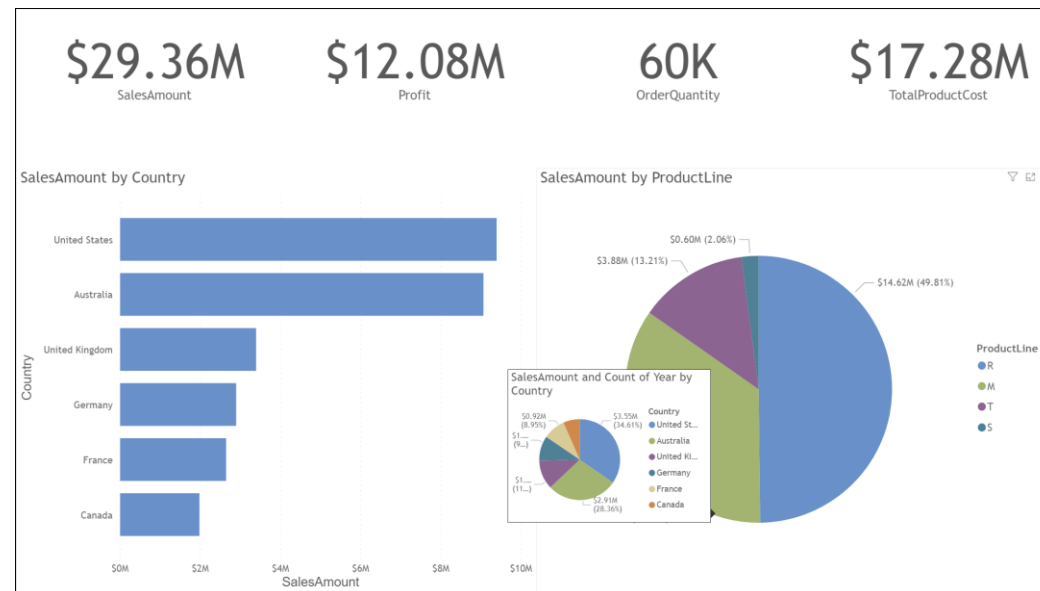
$29.36M
SalesAmount

$12.08M
Profit

60K
OrderQuantity

$17.28M
TotalProductCost

SalesAmount by Country

Country

United States
Australia
United Kingdom
Germany
France
Canada

$0M $2M $4M $6M $8M $10M
SalesAmount

SalesAmount by ProductLine

$0.60M (2.06%)
$3.88M (13.21%)
$14.62M (49.81%)

ProductLine
R
M
T
S

SalesAmount and Count of Year by Country

$0.92M (8.95%)
$3.55M (34.61%)
$1.... (9....)
$1.... (11....)
$2.91M (28.36%)

Country
United St...
Australia
United Ki...
Germany
France
Canada